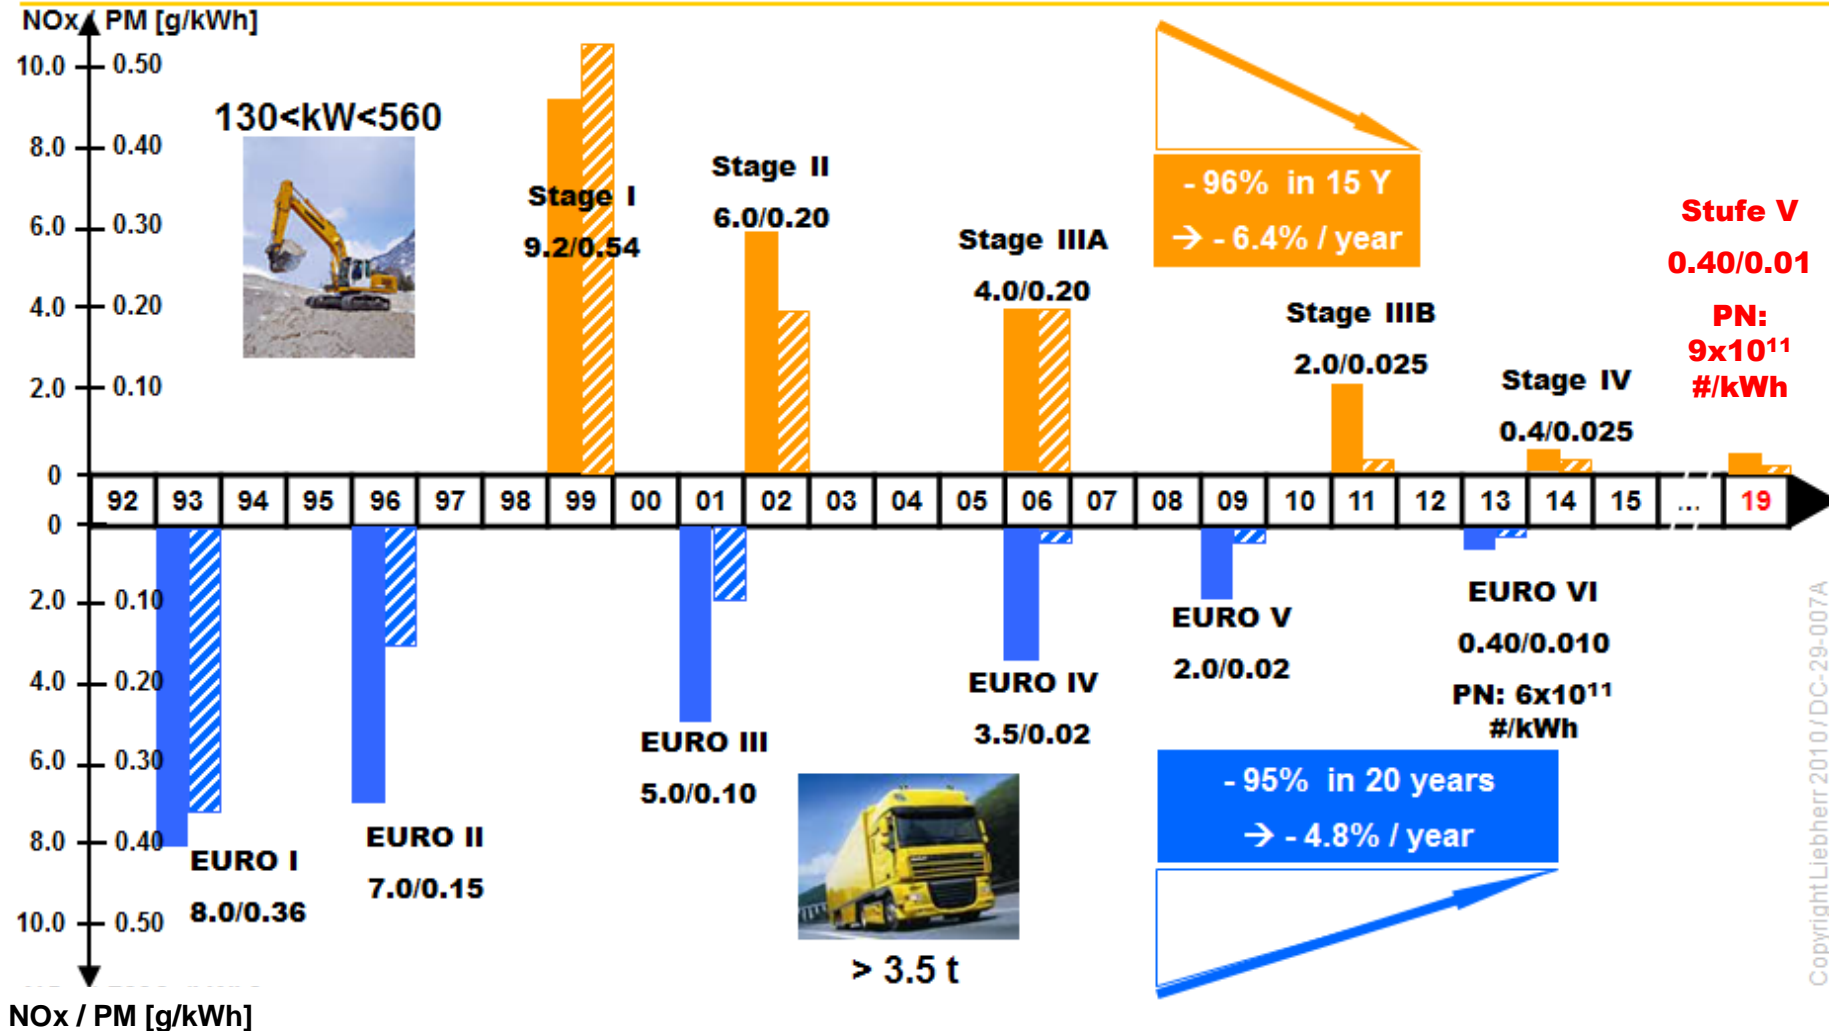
NOx / PM [g/kWh]

10.0 0.50
8.0 0.40
6.0 0.30
4.0 0.20
2.0 0.10
0

130<kW<560

Stage I
9.2/0.54

Stage II
6.0/0.20

Stage IIIA
4.0/0.20

- 96% in 15 Y
→ - 6.4% / year

Stage IIIB
2.0/0.025

Stage IV
0.4/0.025

Stufe V
0.40/0.01
PN: $9x10^{11}$ #/kWh

| 92 | 93 | 94 | 95 | 96 | 97 | 98 | 99 | 00 | 01 | 02 | 03 | 04 | 05 | 06 | 07 | 08 | 09 | 10 | 11 | 12 | 13 | 14 | 15 | ... | 19 |
|---|---|---|---|---|---|---|---|---|---|---|---|---|---|---|---|---|---|---|---|---|---|---|---|---|---|

0
2.0 0.10
4.0 0.20
6.0 0.30
8.0 0.40
10.0 0.50

EURO I
8.0/0.36

EURO II
7.0/0.15

EURO III
5.0/0.10

EURO IV
3.5/0.02

EURO V
2.0/0.02

EURO VI
0.40/0.010
PN: $6x10^{11}$ #/kWh

- 95% in 20 years
→ - 4.8% / year

> 3.5 t

Copyright Liebherr 2010 / DC-29-007A

NOx / PM [g/kWh]